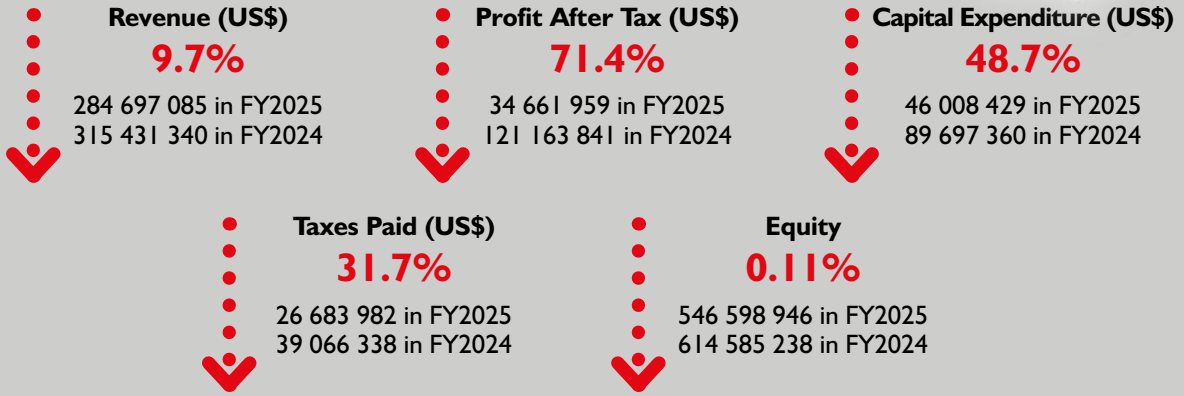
Revenue (US$)
9.7%
284 697 085 in FY2025
315 431 340 in FY2024

Profit After Tax (US$)
71.4%
34 661 959 in FY2025
121 163 841 in FY2024

Capital Expenditure (US$)
48.7%
46 008 429 in FY2025
89 697 360 in FY2024

Taxes Paid (US$)
31.7%
26 683 982 in FY2025
39 066 338 in FY2024

Equity
0.11%
546 598 946 in FY2025
614 585 238 in FY2024